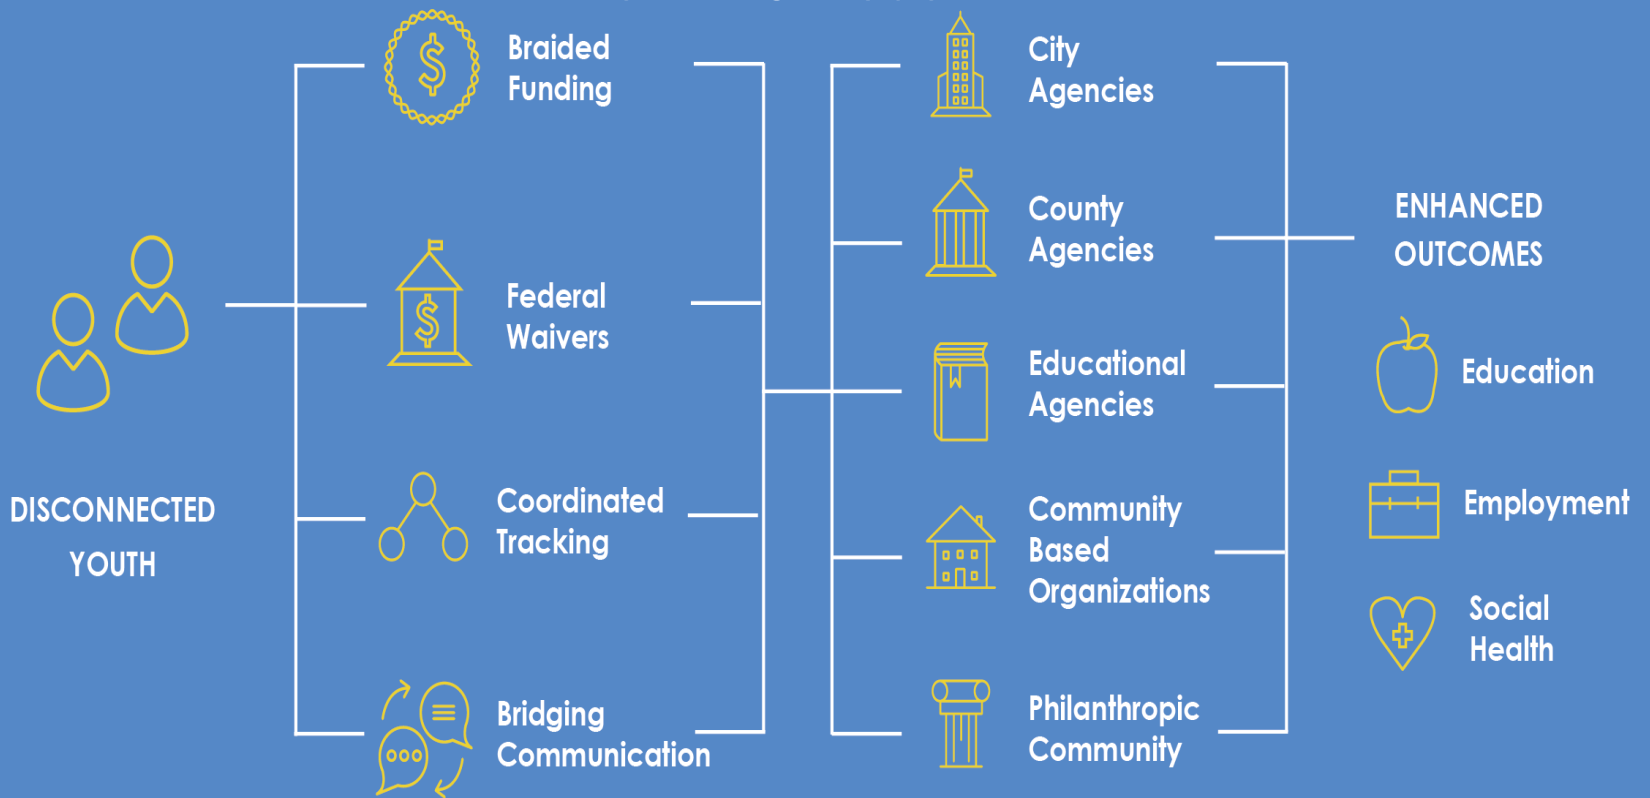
DISCONNECTED YOUTH

Braided Funding

Federal Waivers

Coordinated Tracking

Bridging Communication

City Agencies

County Agencies

Educational Agencies

Community Based Organizations

Philanthropic Community

ENHANCED OUTCOMES

Education

Employment

Social Health